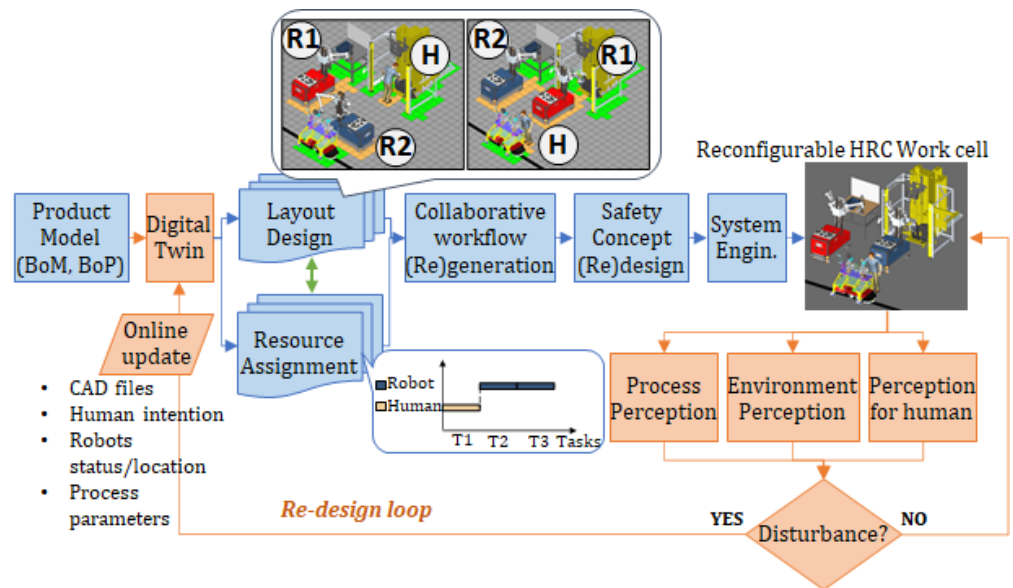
R1
H
R2
R2
R1
H

Reconfigurable HRC Work cell

Product Model (BoM, BoP)

Digital Twin

Layout Design

Collaborative workflow (Re)generation

Safety Concept (Re)design

System Engin.

Resource Assignment

Online update

Robot
Human
T1 T2 T3 Tasks

- CAD files
- Human intention
- Robots status/location
- Process parameters

Process Perception

Environment Perception

Perception for human

Re-design loop

YES

Disturbance?

NO